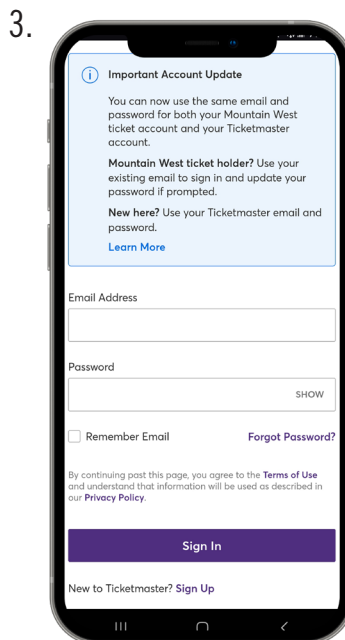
3.

Important Account Update

You can now use the same email and password for both your Mountain West ticket account and your Ticketmaster account.

**Mountain West ticket holder?** Use your existing email to sign in and update your password if prompted.

**New here?** Use your Ticketmaster email and password.

Learn More

Email Address

Password

SHOW

Remember Email

Forgot Password?

By continuing past this page, you agree to the **Terms of Use** and understand that information will be used as described in our **Privacy Policy**.

Sign In

New to Ticketmaster? Sign Up